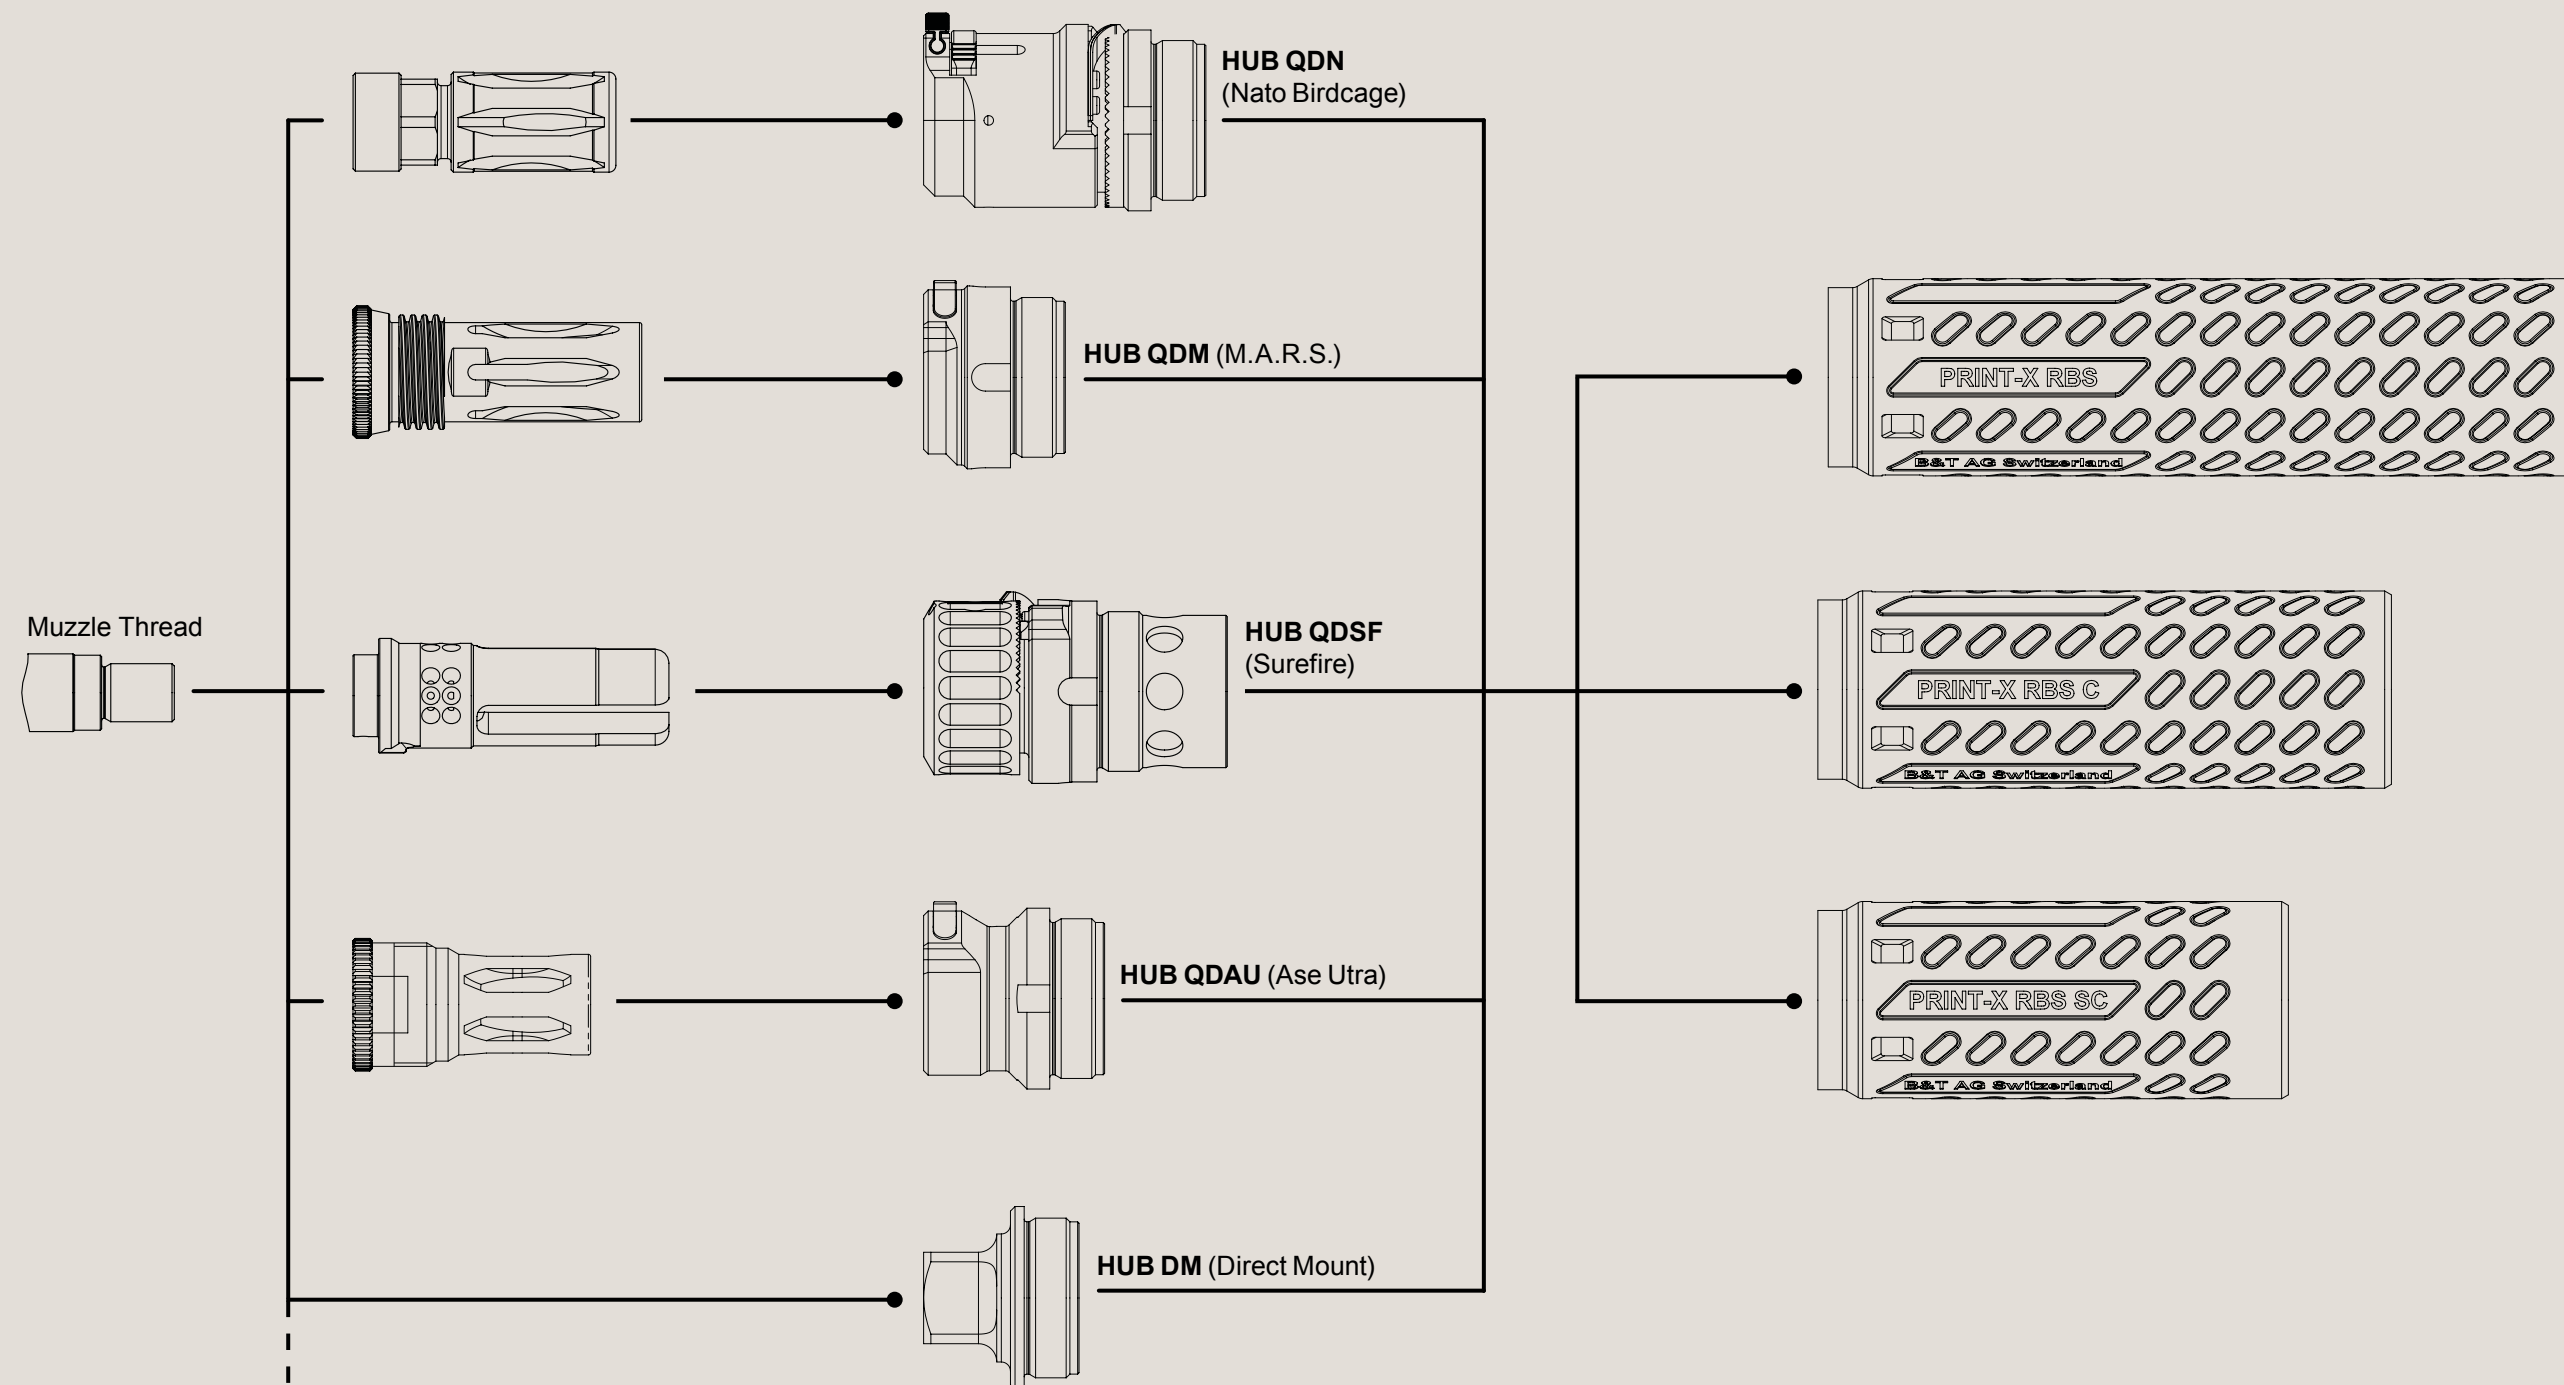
HUB QDN
(Nato Birdcage)

HUB QDM (M.A.R.S.)

PRINT-X RBS
B&T AG Switzerland

Muzzle Thread

HUB QDSF
(Surefire)

PRINT-X RBS C
B&T AG Switzerland

HUB QDAU (Ase Utra)

PRINT-X RBS SC
B&T AG Switzerland

HUB DM (Direct Mount)